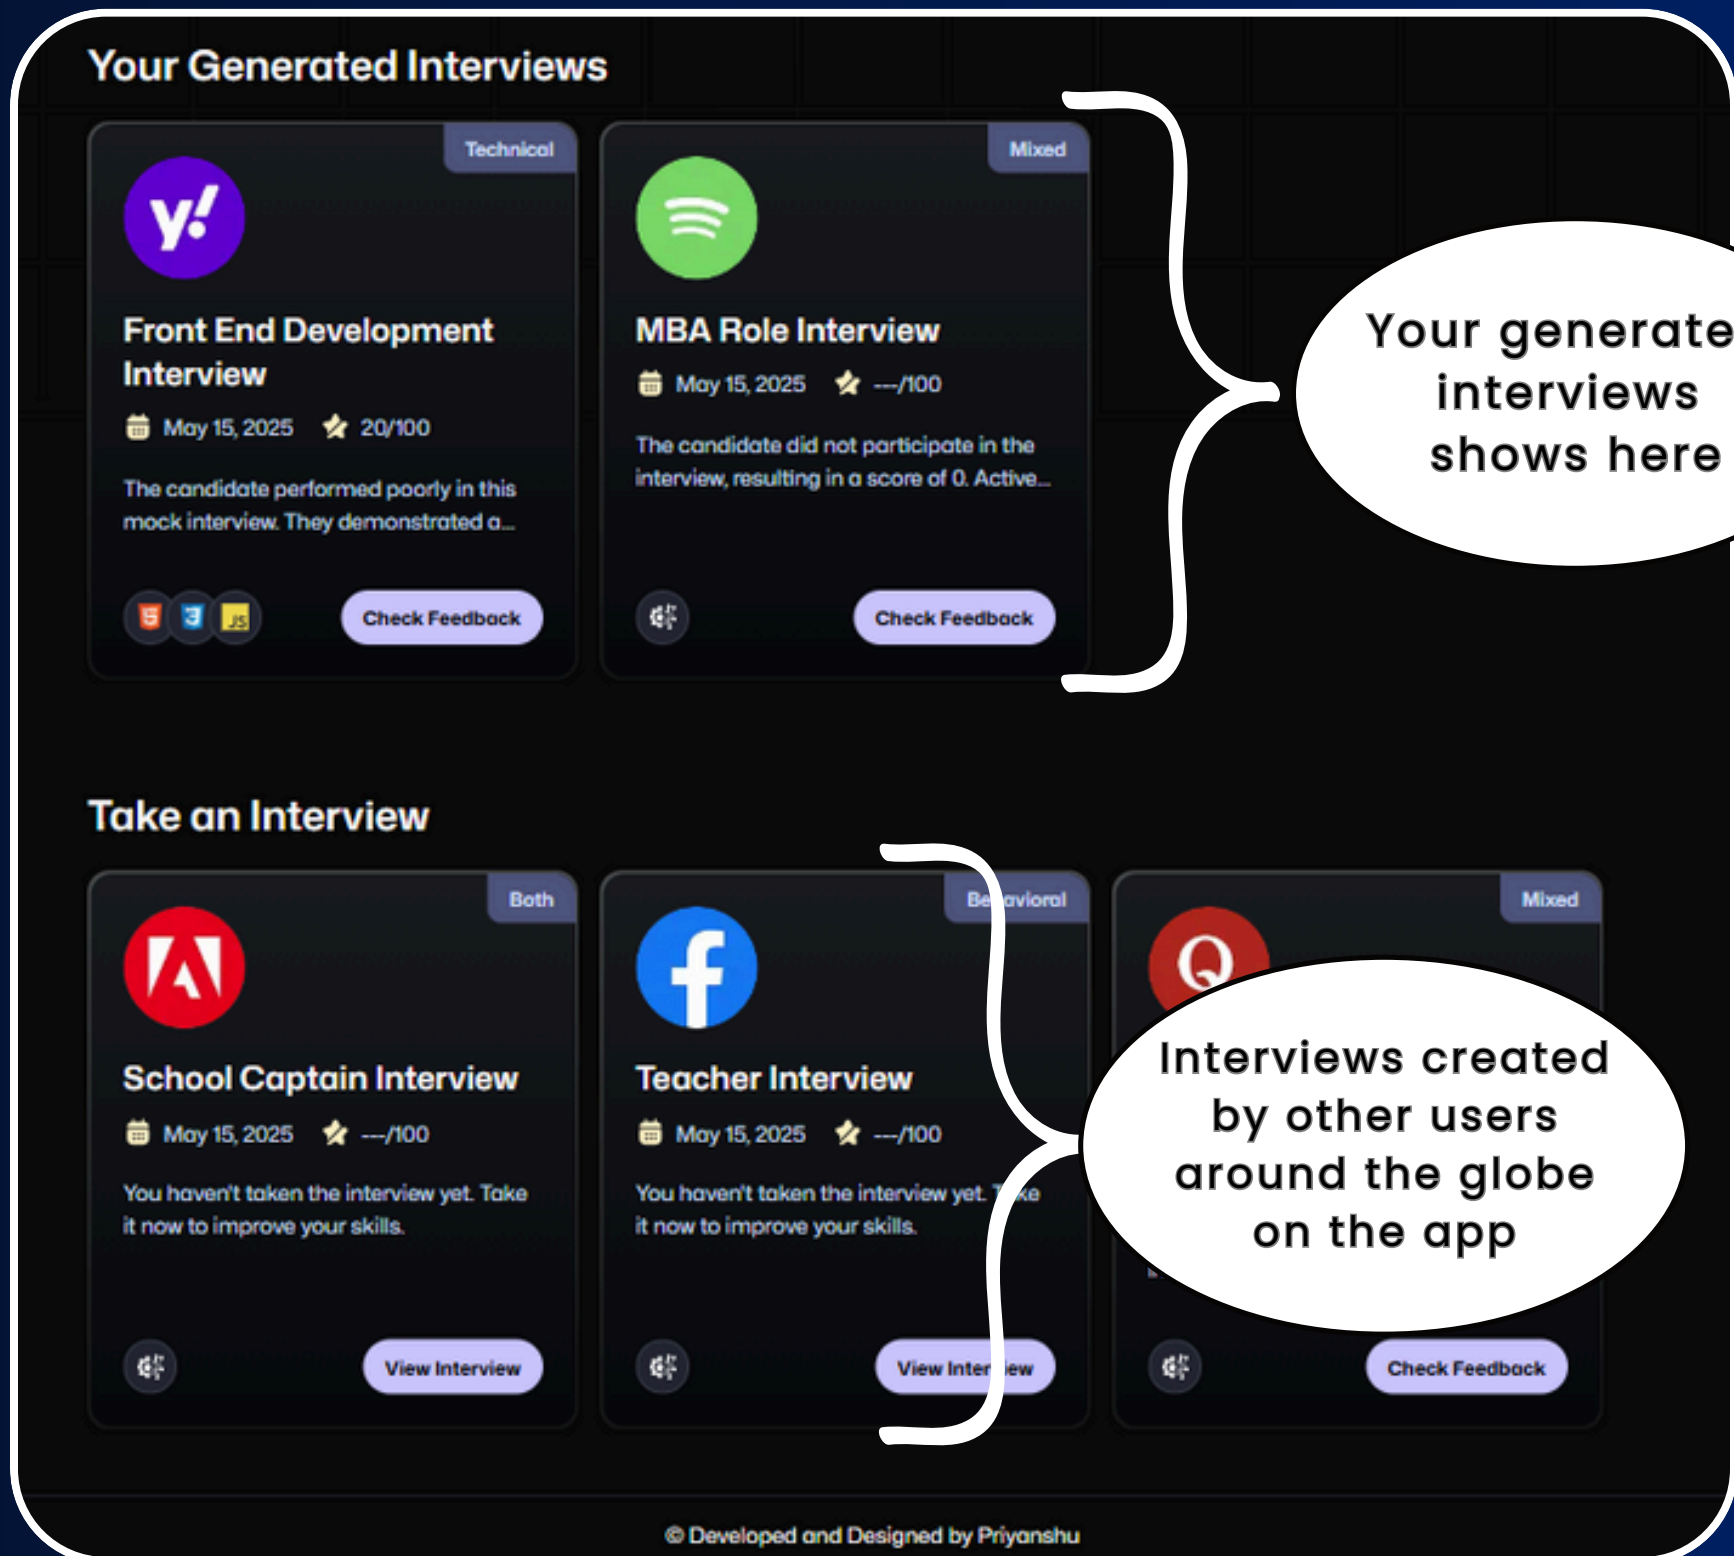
Your Generated Interviews

Technical

y!

Front End Development Interview

May 15, 2025 20/100

The candidate performed poorly in this mock interview. They demonstrated a...

Check Feedback

Mixed

MBA Role Interview

May 15, 2025 ---/100

The candidate did not participate in the interview, resulting in a score of 0. Active...

Check Feedback

Your generate interviews shows here

Take an Interview

Both

School Captain Interview

May 15, 2025 ---/100

You haven't taken the interview yet. Take it now to improve your skills.

View Interview

Be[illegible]avioral

Teacher Interview

May 15, 2025 ---/100

You haven't taken the interview yet. T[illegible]ke it now to improve your skills.

View Inter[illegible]ew

Mixed

Interviews created by other users around the globe on the app

Check Feedback

© Developed and Designed by Priyanshu